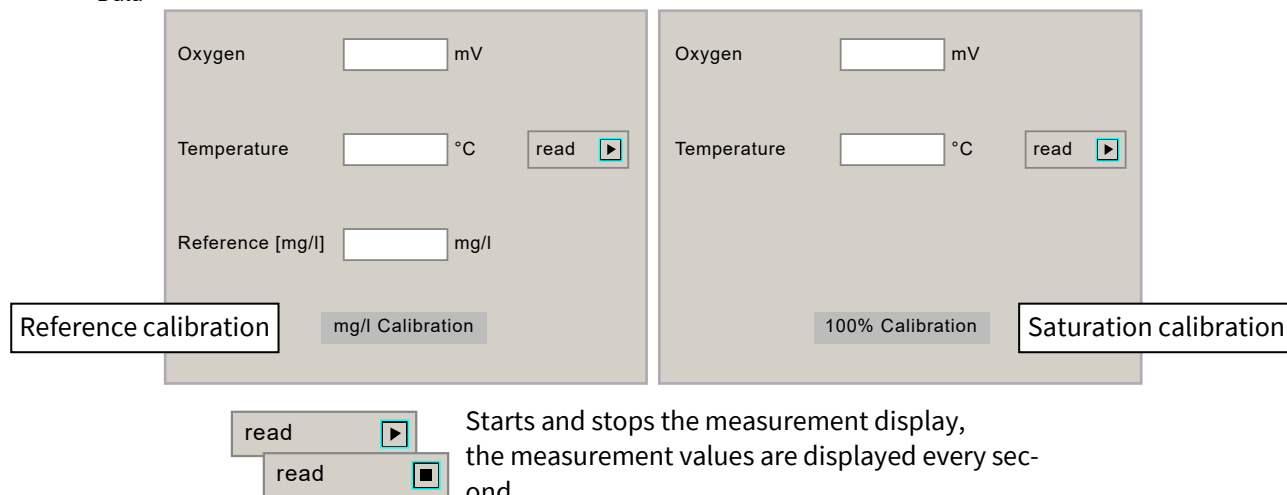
Oxygen mV

Temperature °C read

Reference [mg/l] mg/l

Reference calibration

mg/l Calibration

Oxygen mV

Temperature °C read

100% Calibration

Saturation calibration

read

read

Starts and stops the measurement display, the measurement values are displayed every sec-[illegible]